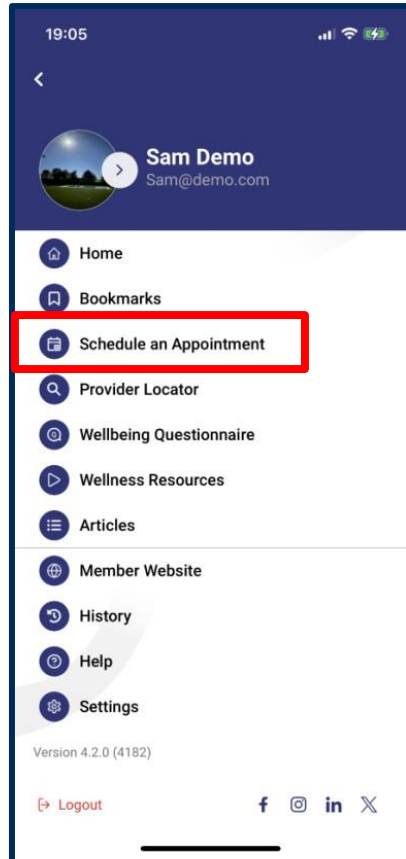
19:05

Sam Demo
Sam@demo.com

Home
Bookmarks
Schedule an Appointment
Provider Locator
Wellbeing Questionnaire
Wellness Resources
Articles

Member Website
History
Help
Settings

Version 4.2.0 (4182)

Logout